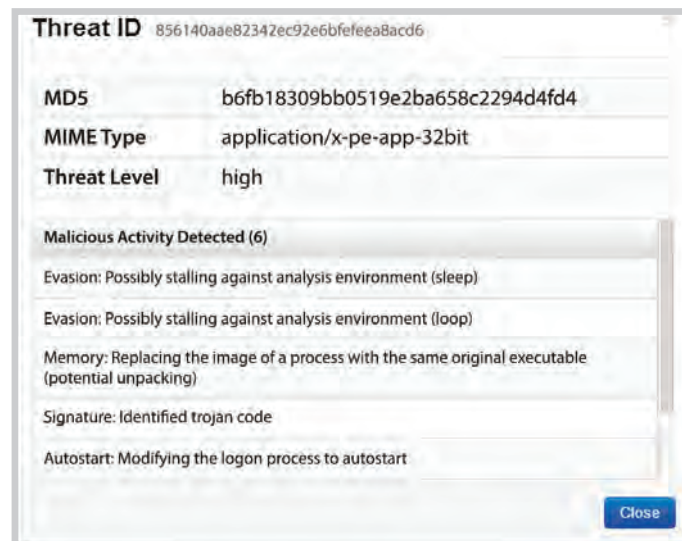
Threat ID 856140aae82342ec92e6bfefeea8acd6

| MD5 | b6fb18309bb0519e2ba658c2294d4fd4 |
|---|---|
| MIME Type | application/x-pe-app-32bit |
| Threat Level | high |

Malicious Activity Detected (6)

Evasion: Possibly stalling against analysis environment (sleep)

Evasion: Possibly stalling against analysis environment (loop)

Memory: Replacing the image of a process with the same original executable (potential unpacking)

Signature: Identified trojan code

Autostart: Modifying the logon process to autostart

Close